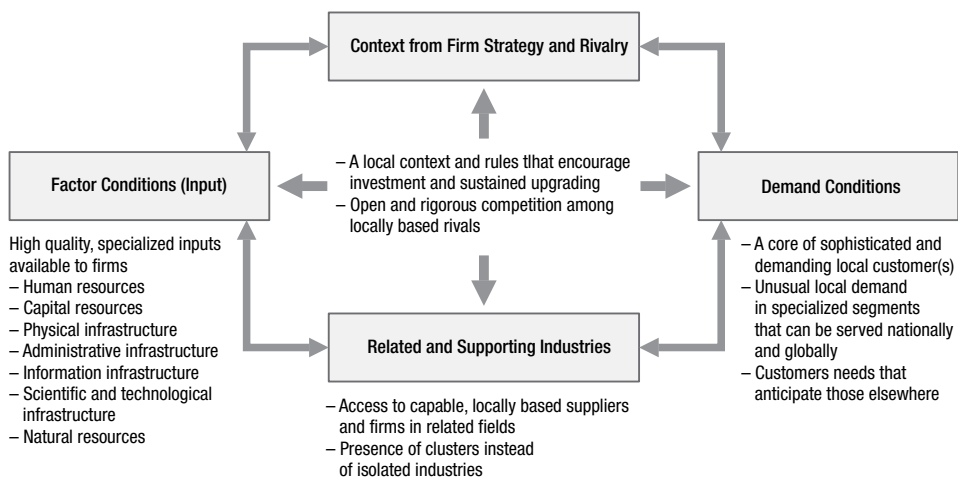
Context from Firm Strategy and Rivalry

– A local context and rules tlhat encourage investment and sustained upgrading
– Open and rigorous competition among locally based rivals

Factor Conditions (Input)

High quality, specialized inputs available to firms
– Human resources
– Capital resources
– Physical infrastructure
– Administrative infrastructure
– Information infrastructure
– Scientific and technological infrastructure
– Natural resources

Demand Conditions

– A core of sophisticated and demanding local customer(s)
– Unusual local demand in specialized segments that can be served nationally and globally
– Customers needs that anticipate those elsewhere

Related and Supporting Industries

– Access to capable, locally based suppliers and firms in related fields
– Presence of clusters instead of isolated industries